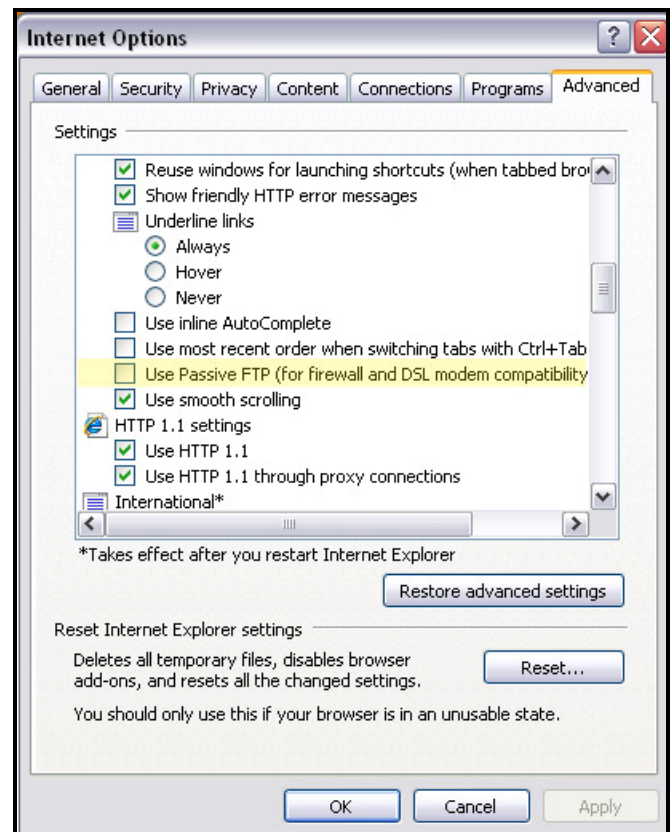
Internet Options

General | Security | Privacy | Content | Connections | Programs | Advanced

Settings

Reuse windows for launching shortcuts (when tabbed bro

Show friendly HTTP error messages

Underline links

Always

Hover

Never

Use inline AutoComplete

Use most recent order when switching tabs with Ctrl+Tab

Use Passive FTP (for firewall and DSL modem compatibility

Use smooth scrolling

HTTP 1.1 settings

Use HTTP 1.1

Use HTTP 1.1 through proxy connections

International*

*Takes effect after you restart Internet Explorer

Restore advanced settings

Reset Internet Explorer settings

Deletes all temporary files, disables browser add-ons, and resets all the changed settings.

Reset...

You should only use this if your browser is in an unusable state.

OK | Cancel | Apply